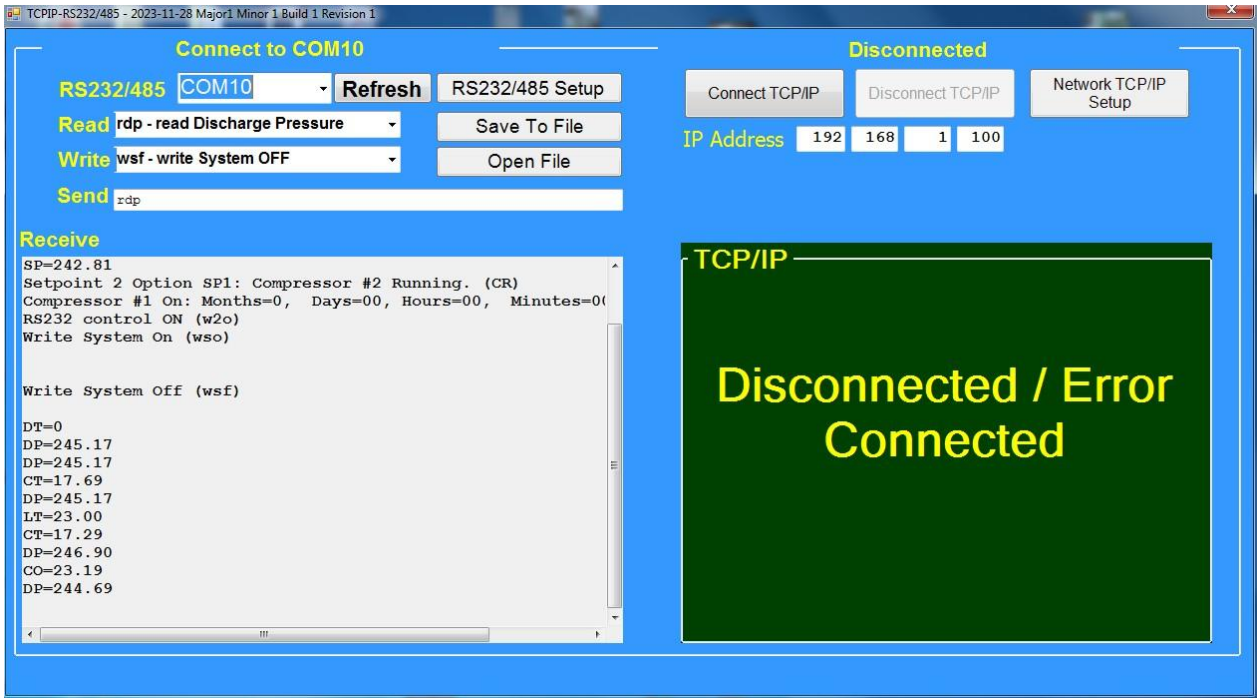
TCPIP-RS232/485 - 2023-11-28 Major1 Minor 1 Build 1 Revision 1

Connect to COM10

RS232/485 COM10 Refresh RS232/485 Setup

Read rdp - read Discharge Pressure

Save To File

Write wsf - write System OFF

Open File

Send rdp

Disconnected

Connect TCP/IP

Disconnect TCP/IP

Network TCP/IP Setup

IP Address 192 168 1 100

Receive

SP=242.81
Setpoint 2 Option SP1: Compressor #2 Running. (CR)
Compressor #1 On: Months=0, Days=00, Hours=00, Minutes=0(
RS232 control ON (w2o)
Write System On (wso)

Write System Off (wsf)

DT=0
DP=245.17
DP=245.17
CT=17.69
DP=245.17
LT=23.00
CT=17.29
DP=246.90
CO=23.19
DP=244.69

TCP/IP

Disconnected / Error
Connected